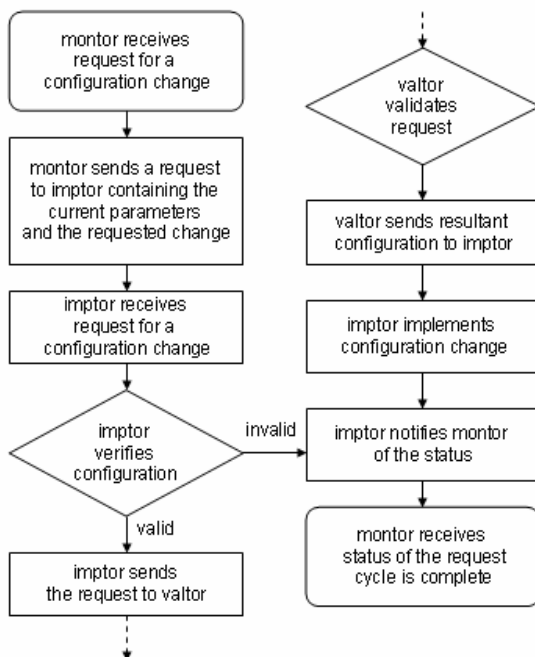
montor receives request for a configuration change

montor sends a request to imptor containing the current parameters and the requested change

imptor receives request for a configuration change

imptor verifies configuration

invalid

valid

imptor sends the request to valtor

valtor validates request

valtor sends resultant configuration to imptor

imptor implements configuration change

imptor notifies montor of the status

montor receives status of the request cycle is complete